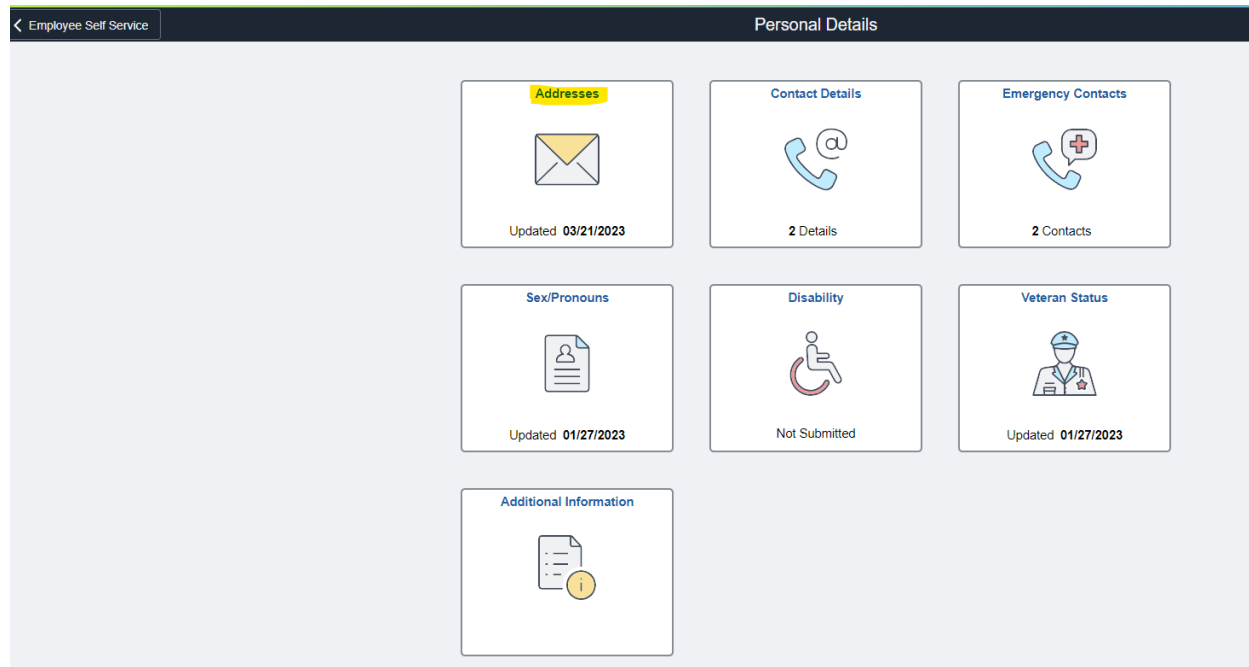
Employee Self Service

Personal Details

Addresses

Updated 03/21/2023

Contact Details

2 Details

Emergency Contacts

2 Contacts

Sex/Pronouns

Updated 01/27/2023

Disability

Not Submitted

Veteran Status

Updated 01/27/2023

Additional Information